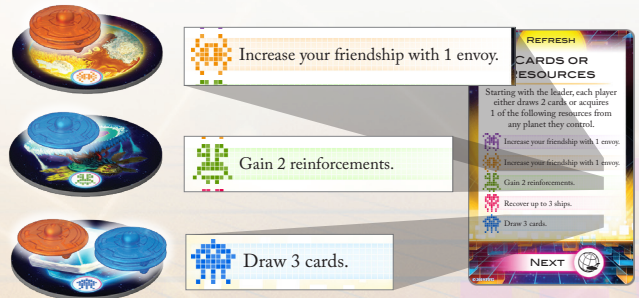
Increase your friendship with 1 envoy.

Gain 2 reinforcements.

Draw 3 cards.

REFRESH

CARDS OR RESOURCES

Starting with the leader, each player either draws 2 cards or acquires 1 of the following resources from any planet they control.

Increase your friendship with 1 envoy.

Increase your friendship with 1 envoy.

Gain 2 reinforcements.

Recover up to 3 ships.

Draw 3 cards.

NEXT